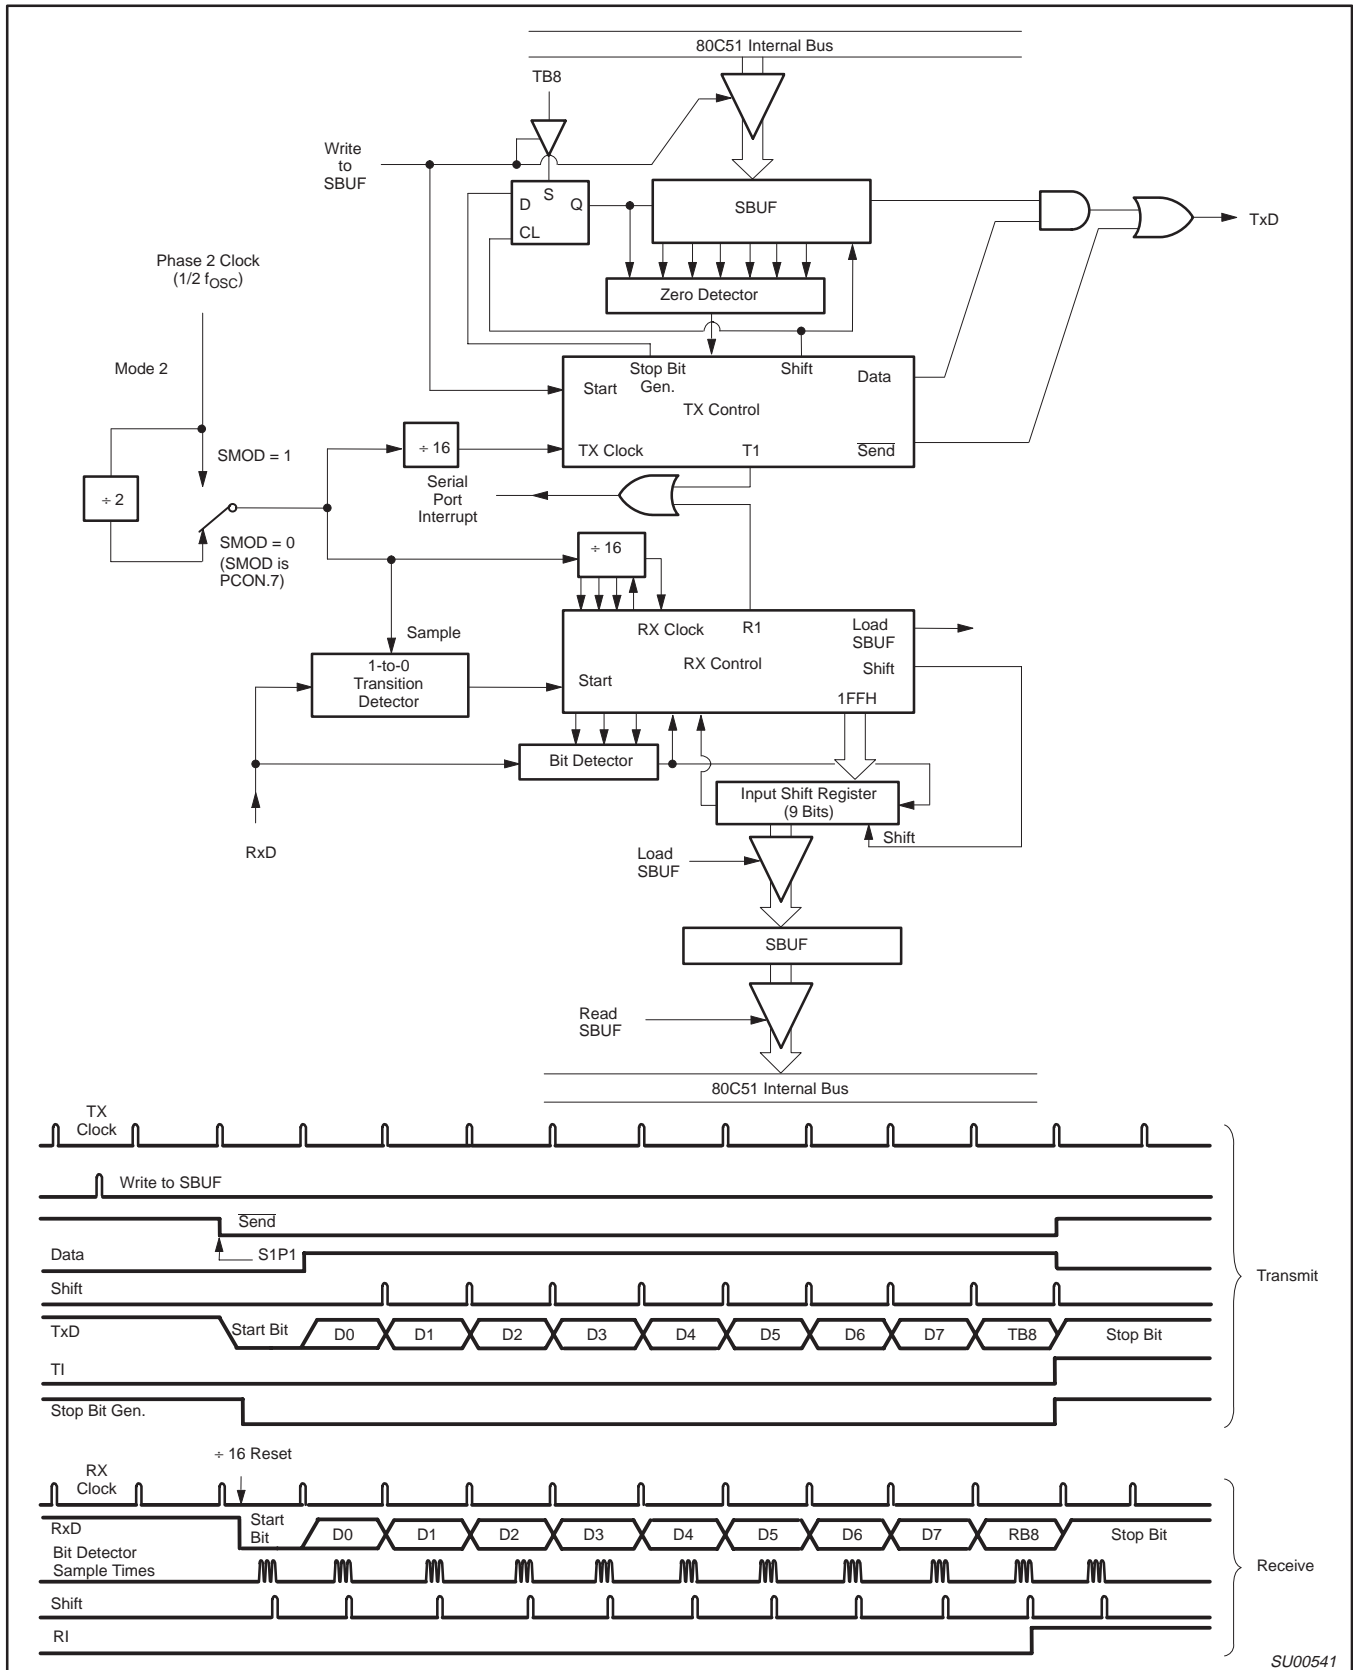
80C51 Internal Bus

TB8

Write to SBUF

D S Q CL

SBUF

TxD

Phase 2 Clock (1/2 $f_{OSC}$)

Zero Detector

Mode 2

Start

Stop Bit Gen.

Shift

Data

TX Control

÷ 16

TX Clock

T1

$\overline{Send}$

SMOD = 1

÷ 2

Serial Port Interrupt

SMOD = 0 (SMOD is PCON.7)

÷ 16

Sample

RX Clock

R1

Load SBUF

RX Control

Shift

1-to-0 Transition Detector

Start

1FFH

Bit Detector

Input Shift Register (9 Bits)

Shift

RxD

Load SBUF

SBUF

Read SBUF

80C51 Internal Bus

TX Clock

Write to SBUF

$\overline{Send}$

Data

S1P1

Shift

TxD

Start Bit

D0

D1

D2

D3

D4

D5

D6

D7

TB8

Stop Bit

TI

Stop Bit Gen.

Transmit

÷ 16 Reset

RX Clock

RxD

Start Bit

D0

D1

D2

D3

D4

D5

D6

D7

RB8

Stop Bit

Bit Detector Sample Times

Receive

Shift

RI

SU00541